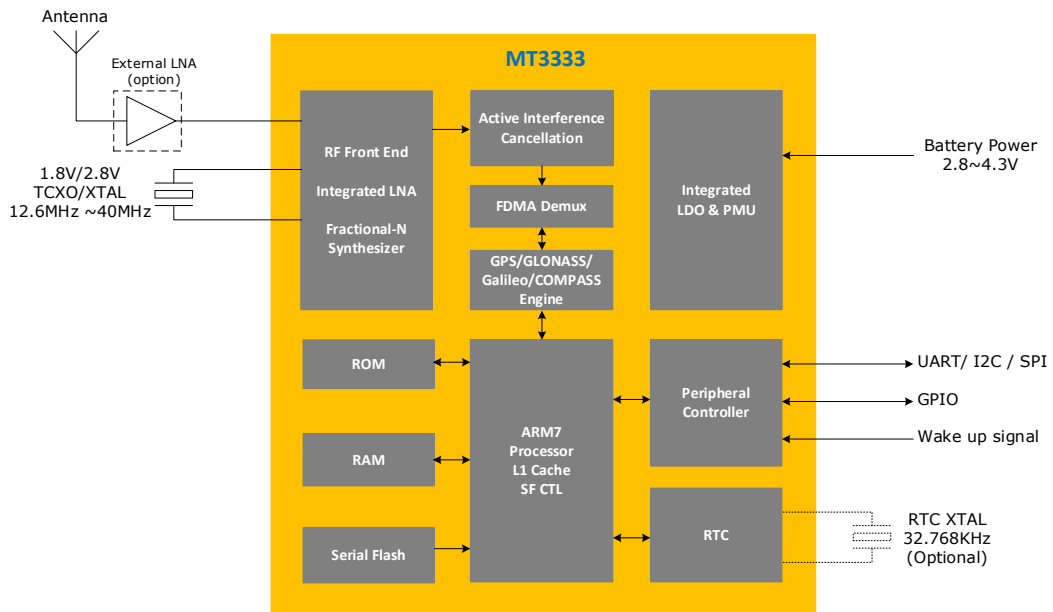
Antenna

External LNA
(option)

1.8V/2.8V
TCXO/XTAL
12.6MHz ~40MHz

MT3333

RF Front End

Integrated LNA

Fractional-N
Synthesizer

Active Interference
Cancellation

FDMA Demux

GPS/GLONASS/
Galileo/COMPASS
Engine

Integrated
LDO & PMU

Battery Power
2.8~4.3V

ROM

RAM

Serial Flash

ARM7
Processor
L1 Cache
SF CTL

Peripheral
Controller

UART/ I2C / SPI

GPIO

Wake up signal

RTC

RTC XTAL
32.768KHz
(Optional)